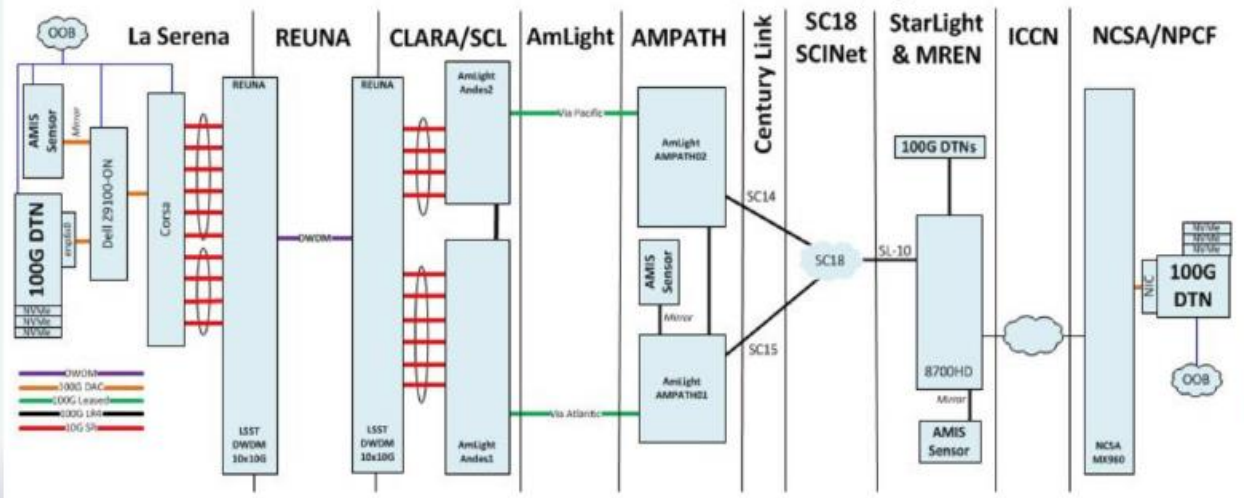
OOB

La Serena

REUNA

CLARA/SCL

AmLight

AMPATH

Century Link

SC18 SCINet

StarLight & MREN

ICCN

NCSA/NPCF

AMIS Sensor

Mirror

Dell Z9100-ON

Corsa

REUNA

LSST DWDM 10x10G

DWDM

REUNA

LSST DWDM 10x10G

AmLight Andes2

AmLight Andes1

Via Pacific

Via Atlantic

AmLight AMPATH02

AmLight AMPATH01

AMIS Sensor

Mirror

SC14

SC15

SC18

SL-10

100G DTNs

8700HD

Mirror

AMIS Sensor

NCSA MX960

NVMe
NVMe
NVMe

NIC

100G DTN

OOB

100G DTN

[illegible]

NVMe
NVMe
NVMe

DWDM
100G DAC
100G Leased
100G LR4
10G SR